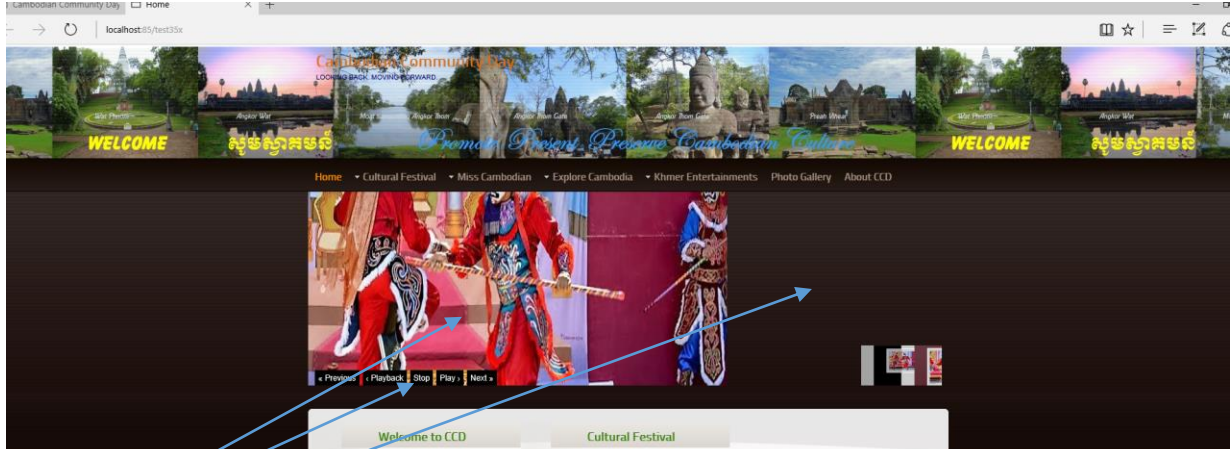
Cambodian Community Day
Home
localhost:85/test35x
Cambodian Community Day
LOOKING BACK, MOVING FORWARD
Wat Phnom
Angkor Wat
Angkor Thom
Moat Leading to Angkor Thom
Angkor Thom Gate
Angkor Thom Gate
Preah Vihear
Wat Phnom
Angkor Wat
WELCOME
សូមស្វាគមន៍
Promote Present Preserve Cambodian Culture
WELCOME
សូមស្វាគមន៍
Home
Cultural Festival
Miss Cambodian
Explore Cambodia
Khmer Entertainments
Photo Gallery
About CCD
« Previous
‹ Playback
Stop
Play ›
Next »
Welcome to CCD
Cultural Festival